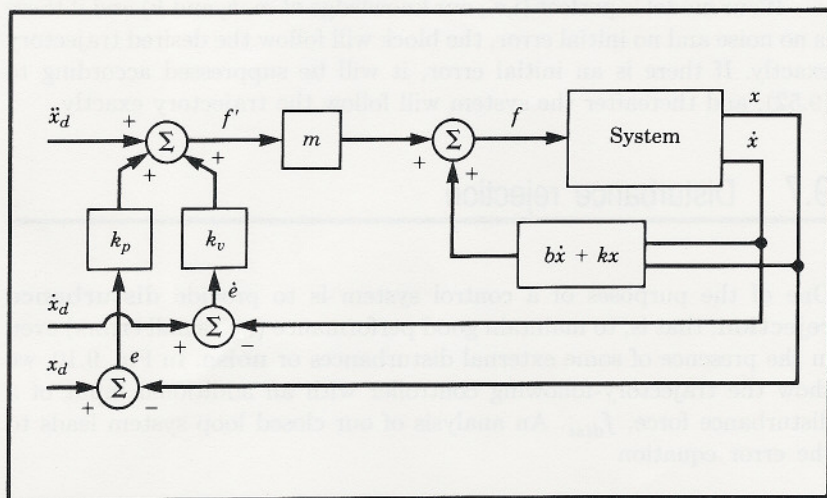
no noise and no initial error, the block will follow the desired trajectory exactly. If there is an initial error, it will be suppressed according to (9.5?) and thereafter the system will follow the trajectory exactly.

$\ddot{x}_d$
+
$\Sigma$
$f'$
+
+
$m$
$\Sigma$
$f$
+
System
$x$
$\dot{x}$
$k_p$
$k_v$
$b\dot{x} + kx$
$\dot{e}$
$\dot{x}_d$
$\Sigma$
+
−
$x_d$
$e$
$\Sigma$
+
−

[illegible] Disturbance rejection

One of the purposes of a control system is to provide disturbance rejection, that is, to maintain good performance (i.e., minimize errors) even in the presence of some external disturbances or noise. In Fig. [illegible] we show the trajectory-following controller with an additional input: a disturbance force, $f_{dist}$. An analysis of our closed loop system leads to the error equation